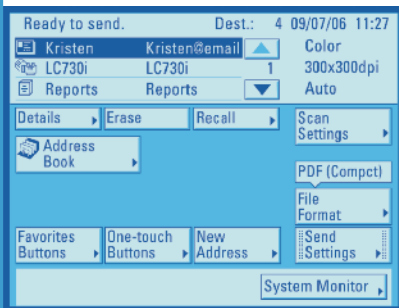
Ready to send.
Dest.: 4 09/07/06 11:27

| | | |
|---|---|---|
| Kristen | Kristen@email | |
| LC730i | LC730i | 1 |
| Reports | Reports | |

Color
300x300dpi
Auto

Details
Erase
Recall
Scan Settings

Address Book

PDF (Compct)

File Format

Favorites Buttons
One-touch Buttons
New Address
Send Settings

System Monitor